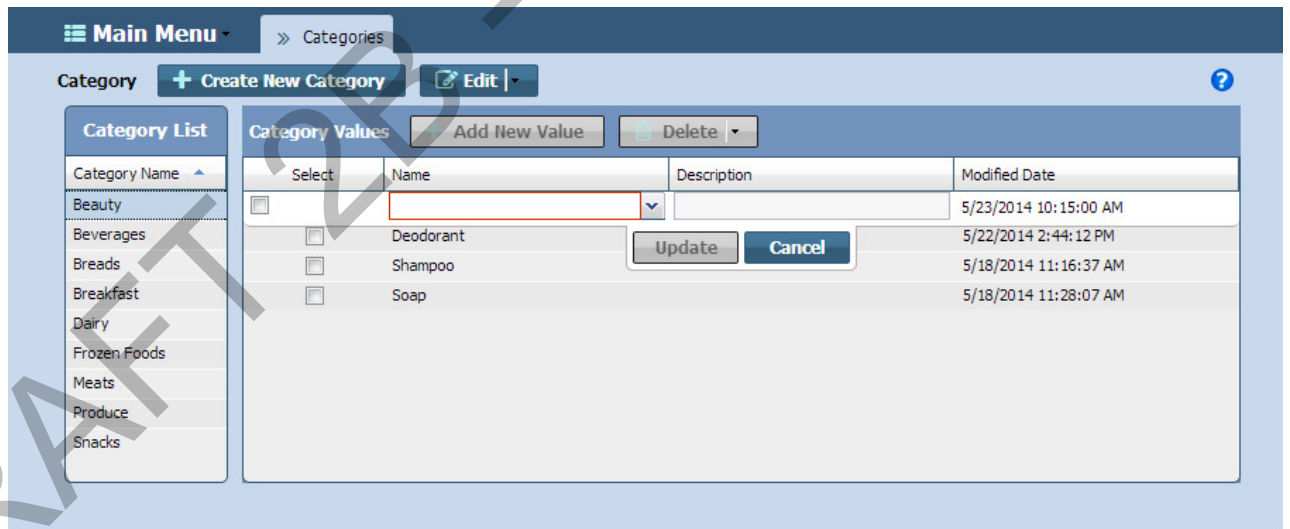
Main Menu

» Categories

Category

Create New Category

Edit

?

Category List

Category Name

Beauty

Beverages

Breads

Breakfast

Dairy

Frozen Foods

Meats

Produce

Snacks

Category Values

Add New Value

Delete

| Select | Name | Description | Modified Date |
|---|---|---|---|
| | | | 5/23/2014 10:15:00 AM |
| | Deodorant | | 5/22/2014 2:44:12 PM |
| | Shampoo | | 5/18/2014 11:16:37 AM |
| | Soap | | 5/18/2014 11:28:07 AM |

Update

Cancel

DRAFT 2B